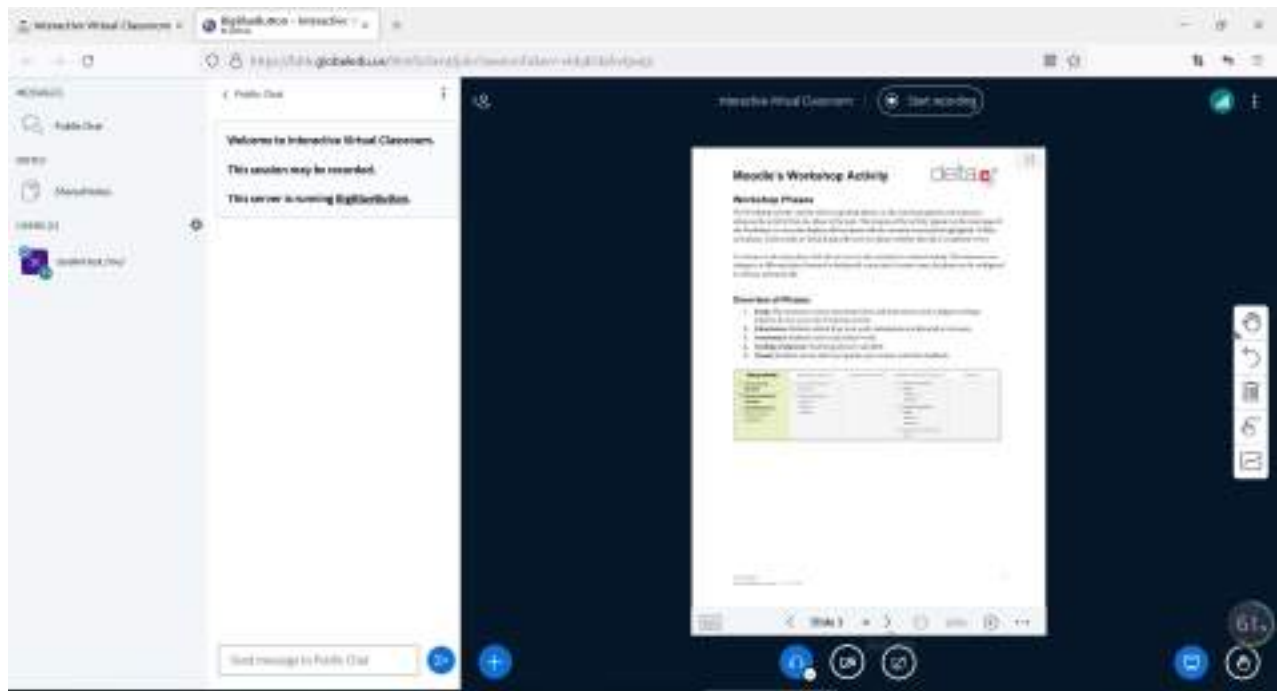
Interactive Virtual Classroom
BigBlueButton - Interactive

MESSAGES
Public Chat
NOTES
Shared Notes
USERS
student test (You)

< Public Chat

Welcome to Interactive Virtual Classroom.

This session may be recorded.

This server is running BigBlueButton.

Send message to Public Chat

Interactive Virtual Classroom
Start recording

Moodle's Workshop Activity
delta
Workshop Phases
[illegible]

Overview of Phases
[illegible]

< Slide 1 >